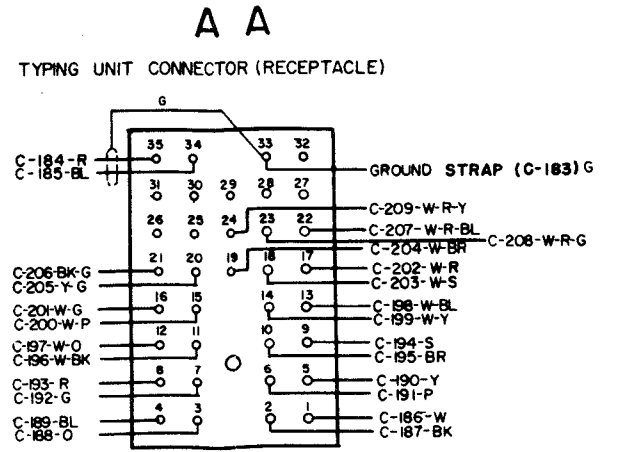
A A

TYPING UNIT CONNECTOR (RECEPTACLE)

G

35 34 33 32
31 30 29 28 27
26 25 24 23 22
21 20 19 18 17
16 15 14 13
12 11 10 9
8 7 6 5
4 3 2 1

C-184-R
C-185-BL
GROUND STRAP (C-183) G
C-209-W-R-Y
C-207-W-R-BL
C-208-W-R-G
C-204-W-BR
C-206-BK-G
C-205-Y-G
C-202-W-R
C-203-W-S
C-201-W-G
C-200-W-P
C-198-W-BL
C-199-W-Y
C-197-W-O
C-196-W-BK
C-194-S
C-195-BR
C-193-R
C-192-G
C-190-Y
C-191-P
C-189-BL
C-188-O
C-186-W
C-187-BK